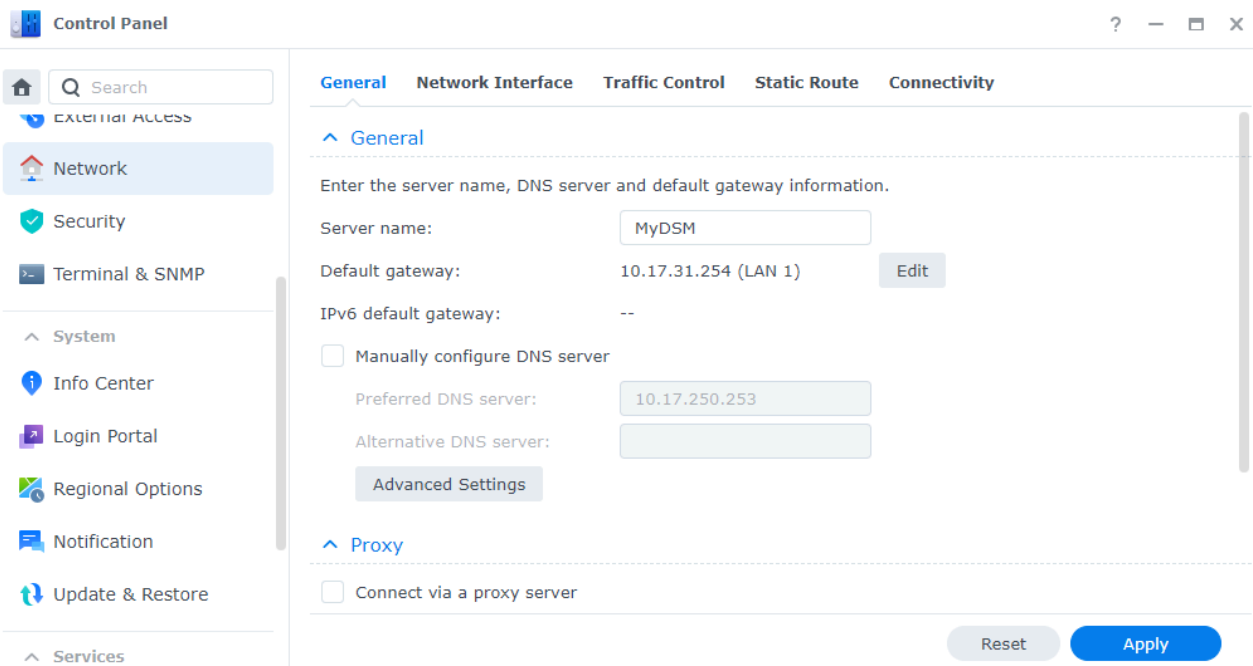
Control Panel

? — □ ✕

Search

External Access

Network

Security

Terminal & SNMP

System

Info Center

Login Portal

Regional Options

Notification

Update & Restore

Services

General Network Interface Traffic Control Static Route Connectivity

General

Enter the server name, DNS server and default gateway information.

Server name: MyDSM

Default gateway: 10.17.31.254 (LAN 1) Edit

IPv6 default gateway: --

Manually configure DNS server

Preferred DNS server: 10.17.250.253

Alternative DNS server:

Advanced Settings

Proxy

Connect via a proxy server

Reset Apply